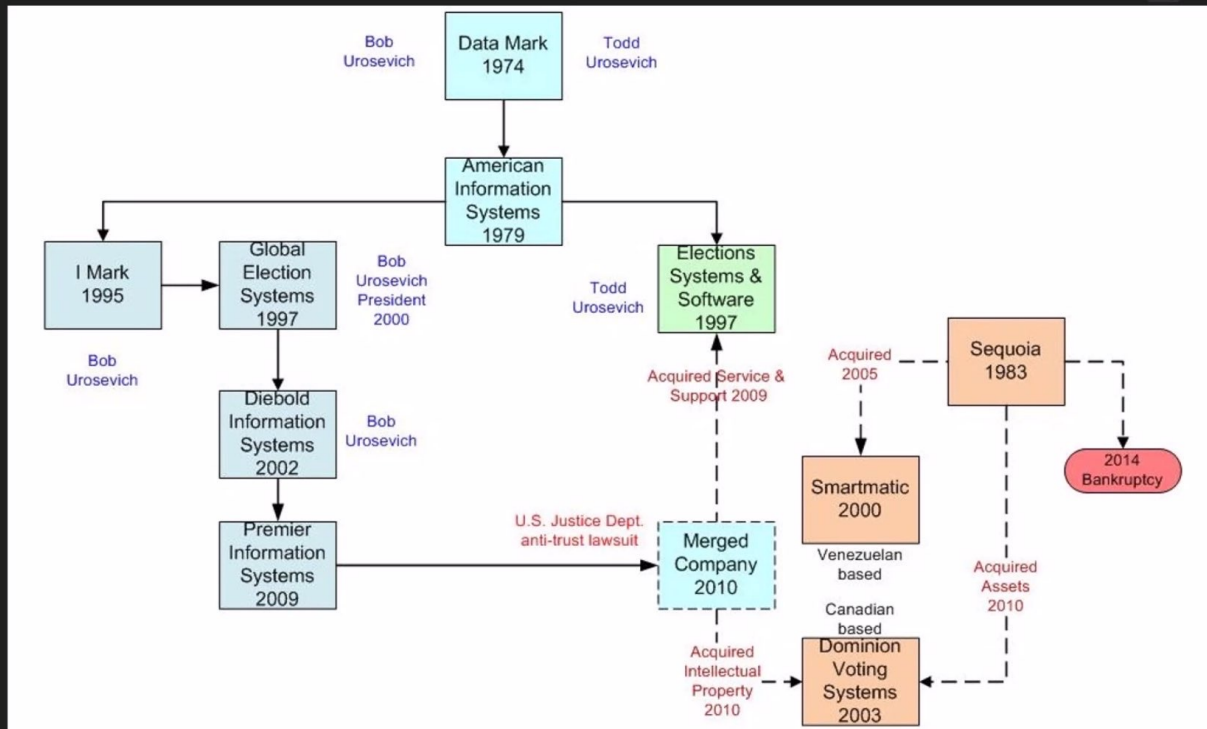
Bob Urosevich

Data Mark 1974

Todd Urosevich

American Information Systems 1979

I Mark 1995

Global Election Systems 1997

Bob Urosevich President 2000

Todd Urosevich

Elections Systems & Software 1997

Bob Urosevich

Acquired Service & Support 2009

Acquired 2005

Sequoia 1983

Diebold Information Systems 2002

Bob Urosevich

2014 Bankruptcy

Smartmatic 2000

Premier Information Systems 2009

U.S. Justice Dept. anti-trust lawsuit

Merged Company 2010

Venezuelan based

Acquired Assets 2010

Canadian based

Acquired Intellectual Property 2010

Dominion Voting Systems 2003